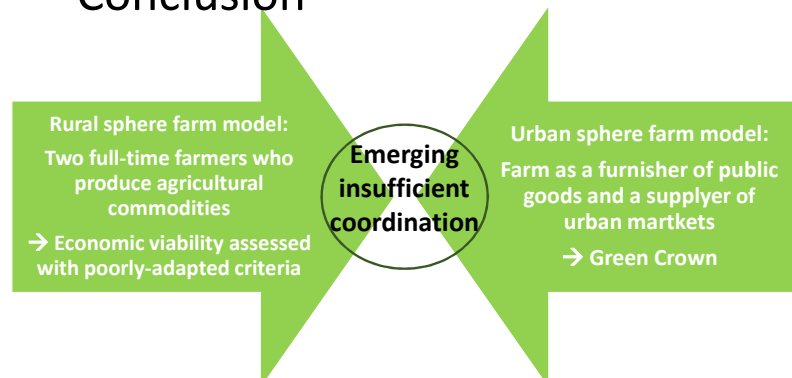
Conclusion

Rural sphere farm model:
Two full-time farmers who produce agricultural commodities
→ Economic viability assessed with poorly-adapted criteria

Emerging insufficient coordination

Urban sphere farm model:
Farm as a furnisher of public goods and a supplyer of urban martkets
→ Green Crown